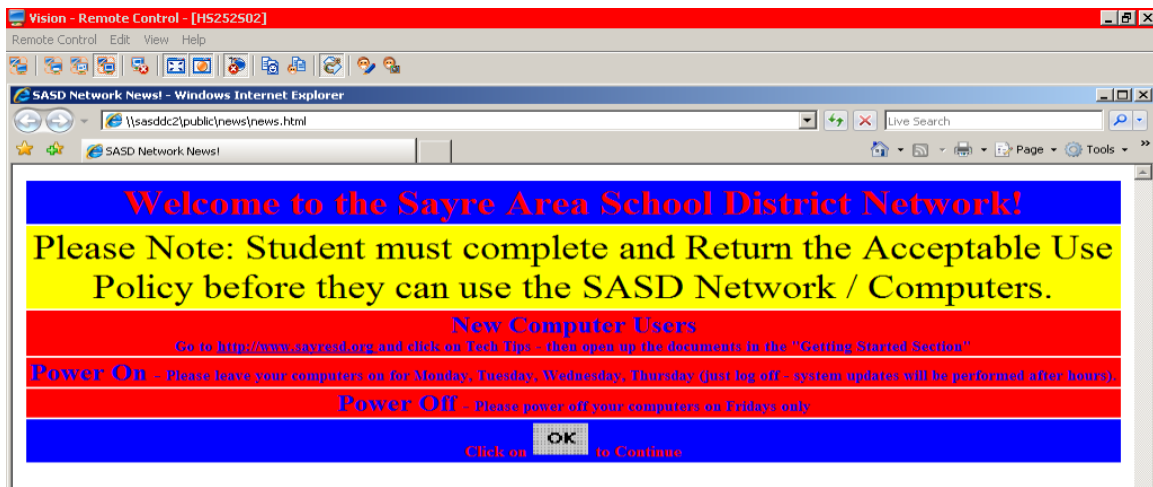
Vision - Remote Control - [HS252S02]

Remote Control Edit View Help

SASD Network News! - Windows Internet Explorer

\\sasddc2\public\news\news.html

Live Search

SASD Network News!

Page Tools

Welcome to the Sayre Area School District Network!

Please Note: Student must complete and Return the Acceptable Use Policy before they can use the SASD Network / Computers.

New Computer Users

Go to http://www.sayresd.org and click on Tech Tips - then open up the documents in the "Getting Started Section"

Power On - Please leave your computers on for Monday, Tuesday, Wednesday, Thursday (just log off - system updates will be performed after hours).

Power Off - Please power off your computers on Fridays only

Click on OK to Continue